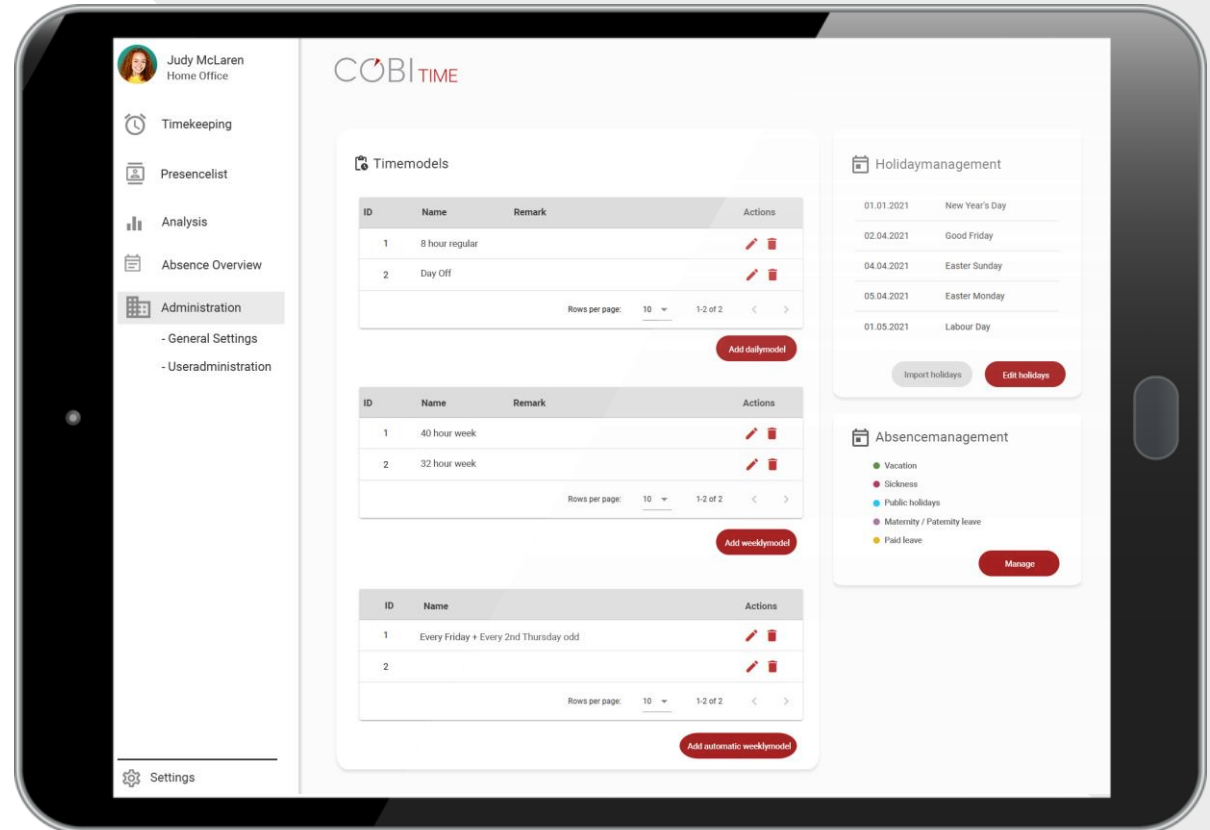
Judy McLaren
Home Office

Timekeeping

Presencelist

Analysis

Absence Overview

Administration

- General Settings

- Useradministration

Settings

COBI TIME

Timemodels

| ID | Name | Remark | Actions |
|---|---|---|---|
| 1 | 8 hour regular | | |
| 2 | Day Off | | |

Rows per page: 10 1-2 of 2

Add dailymodel

| ID | Name | Remark | Actions |
|---|---|---|---|
| 1 | 40 hour week | | |
| 2 | 32 hour week | | |

Rows per page: 10 1-2 of 2

Add weeklymodel

| ID | Name | Actions |
|---|---|---|
| 1 | Every Friday + Every 2nd Thursday odd | |
| 2 | | |

Rows per page: 10 1-2 of 2

Add automatic weeklymodel

Holidaymanagement

| | |
|---|---|
| 01.01.2021 | New Year's Day |
| 02.04.2021 | Good Friday |
| 04.04.2021 | Easter Sunday |
| 05.04.2021 | Easter Monday |
| 01.05.2021 | Labour Day |

Import holidays Edit holidays

Absencemanagement

Vacation
Sickness
Public holidays
Maternity / Paternity leave
Paid leave

Manage